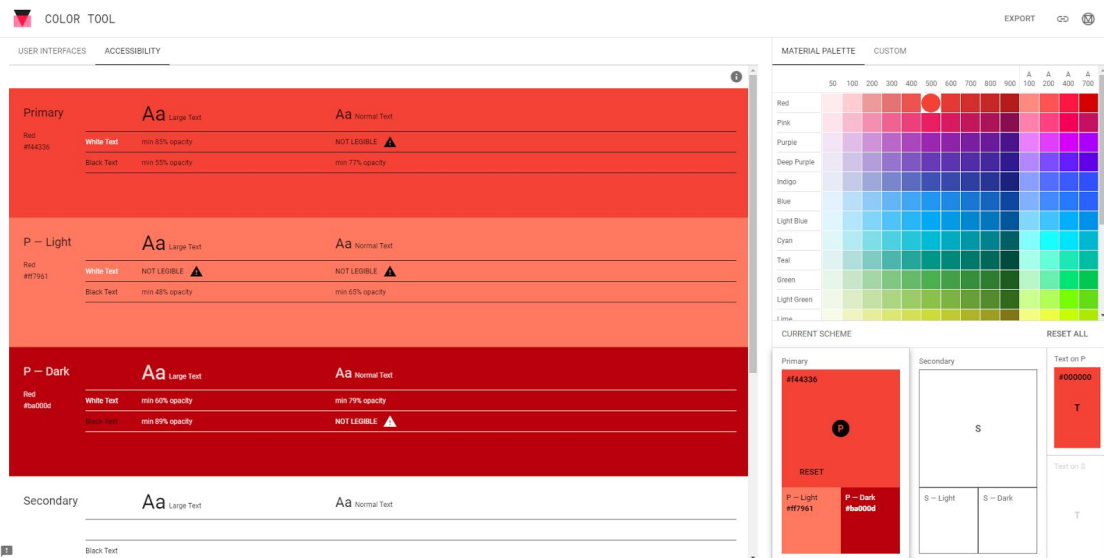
COLOR TOOL

EXPORT

USER INTERFACES ACCESSIBILITY

Primary
Red
#f44336

Aa Large Text
Aa Normal Text

White Text min 65% opacity NOT LEGIBLE
Black Text min 55% opacity min 77% opacity

P — Light
Red
#ff7961

Aa Large Text
Aa Normal Text

White Text NOT LEGIBLE NOT LEGIBLE
Black Text min 48% opacity min 65% opacity

P — Dark
Red
#ba000d

Aa Large Text
Aa Normal Text

White Text min 60% opacity min 79% opacity
Black Text min 89% opacity NOT LEGIBLE

Secondary

Aa Large Text
Aa Normal Text

Black Text

MATERIAL PALETTE CUSTOM

| | 50 | 100 | 200 | 300 | 400 | 500 | 600 | 700 | 800 | 900 | A 100 | A 200 | A 400 | A 700 |
|---|---|---|---|---|---|---|---|---|---|---|---|---|---|---|
| Red | | | | | | | | | | | | | | |
| Pink | | | | | | | | | | | | | | |
| Purple | | | | | | | | | | | | | | |
| Deep Purple | | | | | | | | | | | | | | |
| Indigo | | | | | | | | | | | | | | |
| Blue | | | | | | | | | | | | | | |
| Light Blue | | | | | | | | | | | | | | |
| Cyan | | | | | | | | | | | | | | |
| Teal | | | | | | | | | | | | | | |
| Green | | | | | | | | | | | | | | |
| Light Green | | | | | | | | | | | | | | |
| Lime | | | | | | | | | | | | | | |

CURRENT SCHEME RESET ALL

Primary
#f44336
P
RESET
P — Light
#ff7961
P — Dark
#ba000d

Secondary
S
S — Light
S — Dark

Text on P
#000000
T

Text on S
T